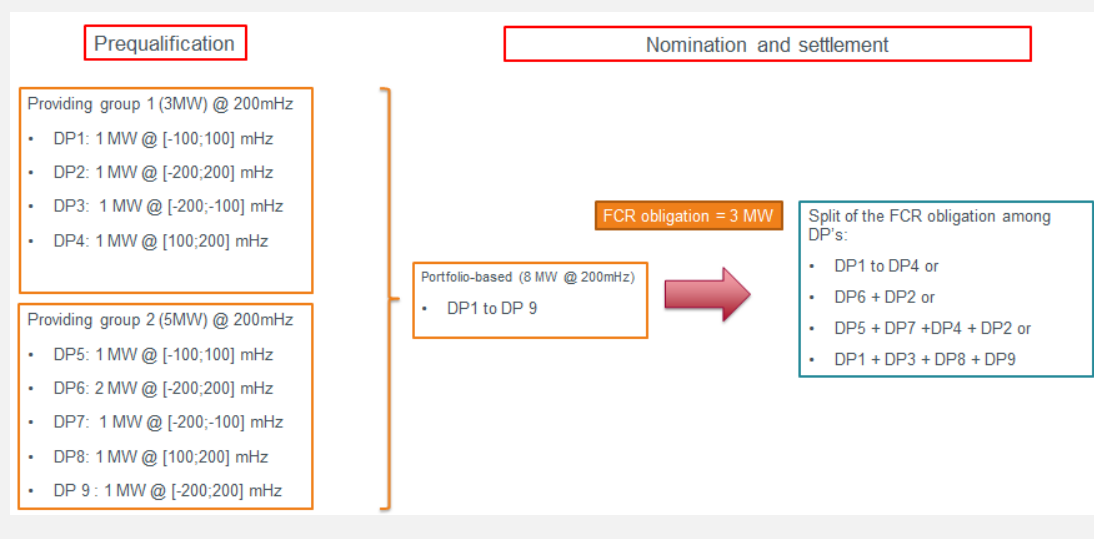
Prequalification

Nomination and settlement

Providing group 1 (3MW) @ 200mHz
- DP1: 1 MW @ [-100;100] mHz
- DP2: 1 MW @ [-200;200] mHz
- DP3: 1 MW @ [-200;-100] mHz
- DP4: 1 MW @ [100;200] mHz

Providing group 2 (5MW) @ 200mHz
- DP5: 1 MW @ [-100;100] mHz
- DP6: 2 MW @ [-200;200] mHz
- DP7: 1 MW @ [-200;-100] mHz
- DP8: 1 MW @ [100;200] mHz
- DP 9 : 1 MW @ [-200;200] mHz

Portfolio-based (8 MW @ 200mHz)
- DP1 to DP 9

FCR obligation = 3 MW

Split of the FCR obligation among DP's:
- DP1 to DP4 or
- DP6 + DP2 or
- DP5 + DP7 +DP4 + DP2 or
- DP1 + DP3 + DP8 + DP9